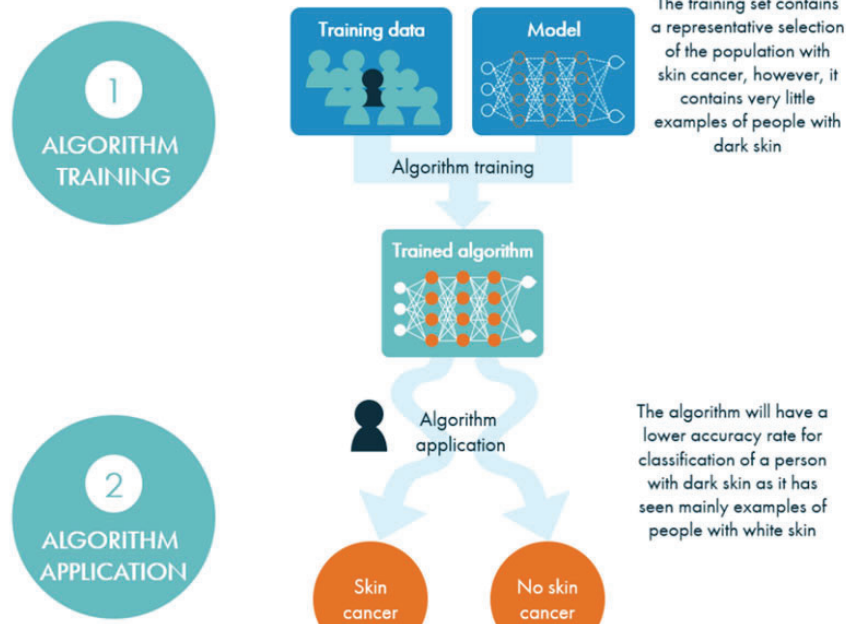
1
ALGORITHM TRAINING

Training data

Model

The training set contains a representative selection of the population with skin cancer, however, it contains very little examples of people with dark skin

Algorithm training

Trained algorithm

Algorithm application

The algorithm will have a lower accuracy rate for classification of a person with dark skin as it has seen mainly examples of people with white skin

2
ALGORITHM APPLICATION

Skin cancer

No skin cancer